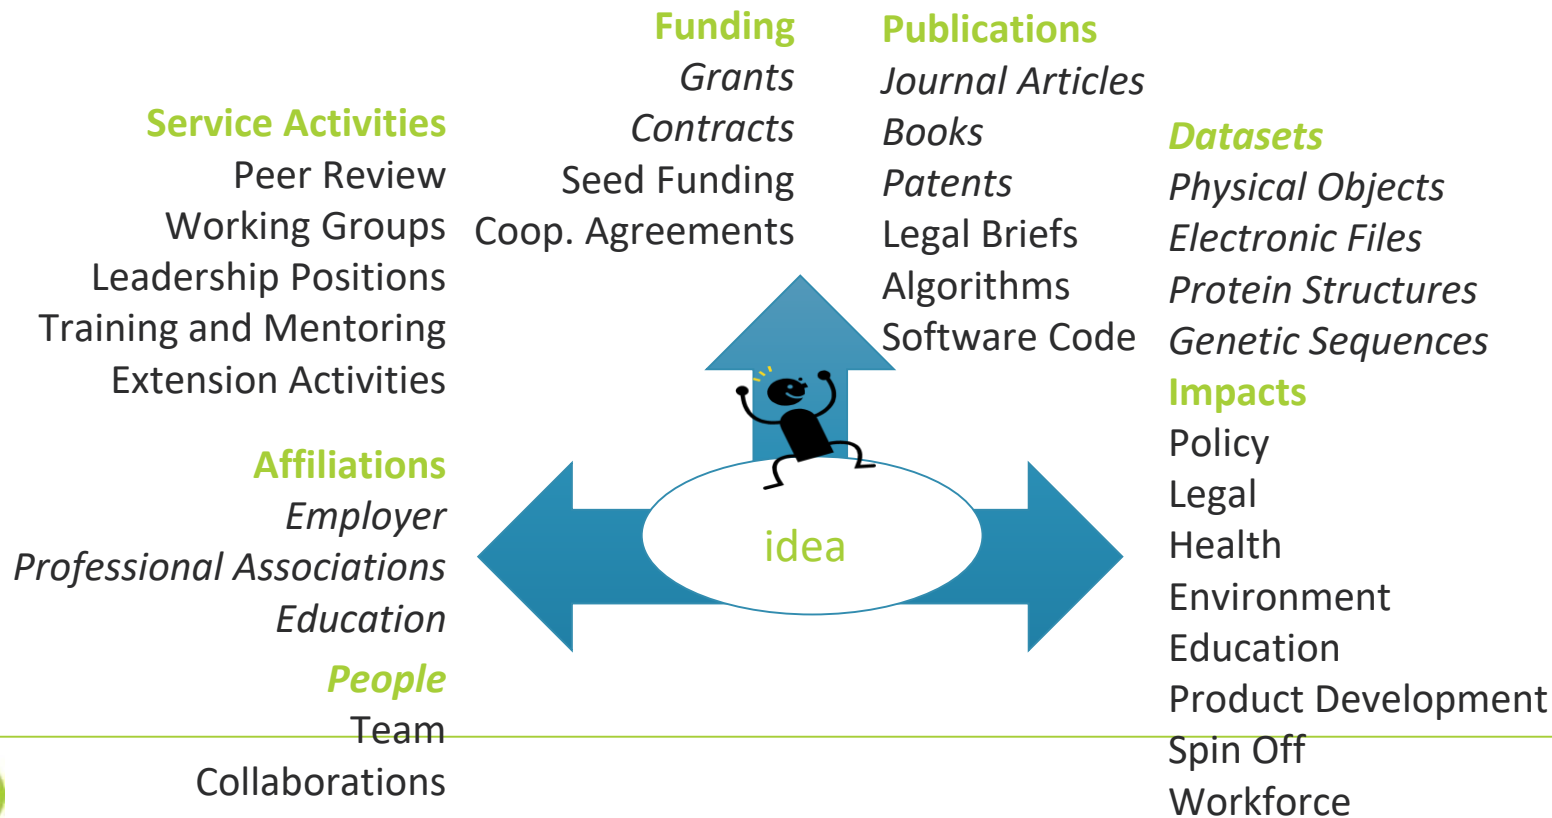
Service Activities
Peer Review
Working Groups
Leadership Positions
Training and Mentoring
Extension Activities

Affiliations
*Employer*
*Professional Associations*
*Education*

*People*
Team
Collaborations

Funding
*Grants*
*Contracts*
Seed Funding
Coop. Agreements

Publications
*Journal Articles*
*Books*
*Patents*
Legal Briefs
Algorithms
Software Code

idea

*Datasets*
*Physical Objects*
*Electronic Files*
*Protein Structures*
*Genetic Sequences*

Impacts
Policy
Legal
Health
Environment
Education
Product Development
Spin Off
Workforce